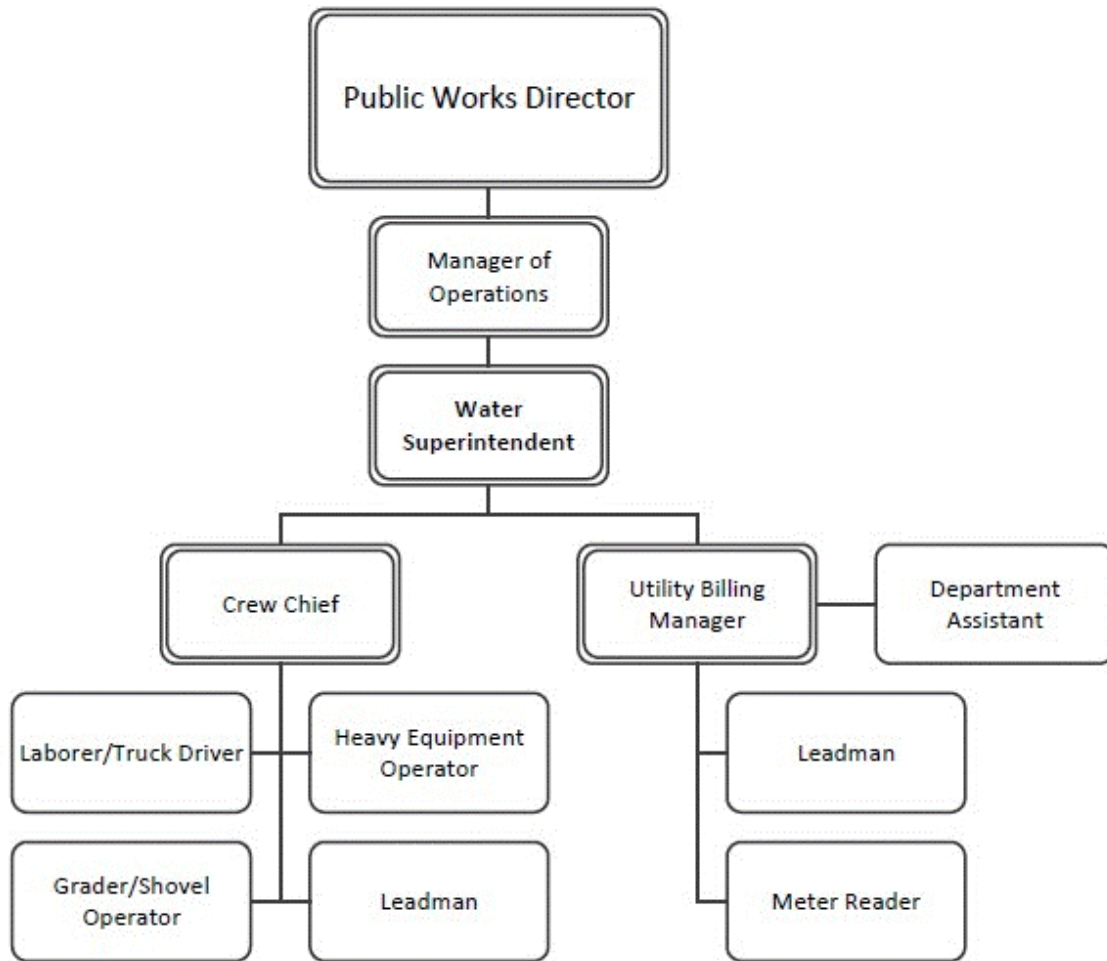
Public Works Director

Manager of Operations

Water Superintendent

Crew Chief

Utility Billing Manager

Department Assistant

Laborer/Truck Driver

Heavy Equipment Operator

Grader/Shovel Operator

Leadman

Leadman

Meter Reader